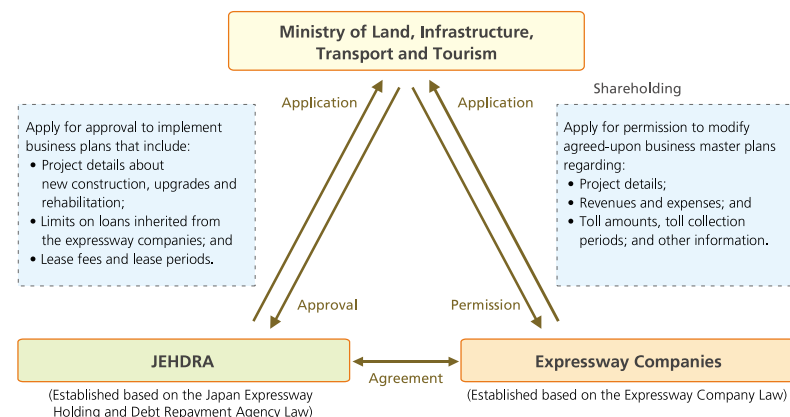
Ministry of Land, Infrastructure, Transport and Tourism

Application

Application

Shareholding

Apply for approval to implement business plans that include:
• Project details about new construction, upgrades and rehabilitation;
• Limits on loans inherited from the expressway companies; and
• Lease fees and lease periods.

Apply for permission to modify agreed-upon business master plans regarding:
• Project details;
• Revenues and expenses; and
• Toll amounts, toll collection periods; and other information.

Approval

Permission

JEHDRA

Agreement

Expressway Companies

(Established based on the Japan Expressway Holding and Debt Repayment Agency Law)

(Established based on the Expressway Company Law)